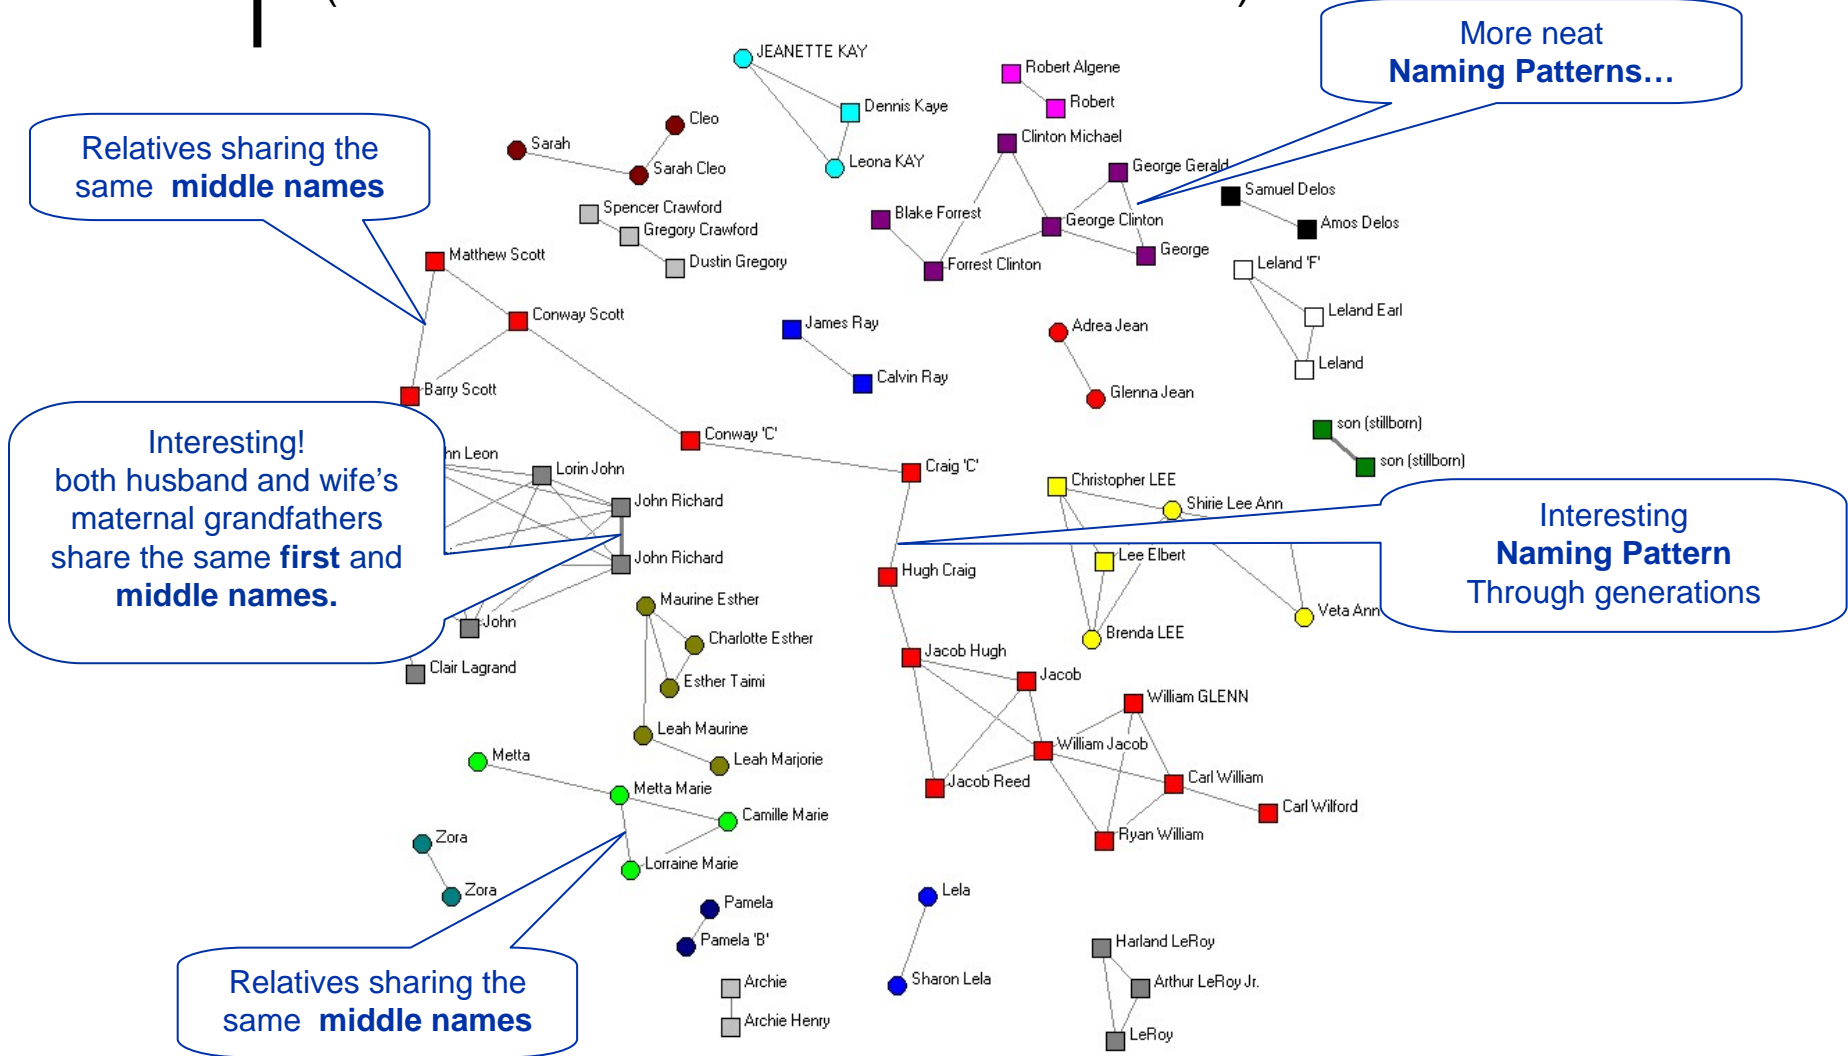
More neat **Naming Patterns…**

Relatives sharing the same **middle names**

JEANETTE KAY
Dennis Kaye
Leona KAY
Robert Algene
Robert
Clinton Michael
George Gerald
Samuel Delos
Amos Delos
Cleo
Sarah
Sarah Cleo
Spencer Crawford
Gregory Crawford
Dustin Gregory
Blake Forrest
George Clinton
George
Forrest Clinton
Leland 'F'
Leland Earl
Leland
Matthew Scott
Conway Scott
Barry Scott
James Ray
Calvin Ray
Adrea Jean
Glenna Jean
son (stillborn)
son (stillborn)
Conway 'C'
Craig 'C'

Interesting! both husband and wife's maternal grandfathers share the same **first** and **middle names.**

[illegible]n Leon
Lorin John
John Richard
John Richard
John
Clair Lagrand
Christopher LEE
Shirie Lee Ann
Lee Elbert
Brenda LEE
Veta Ann
Hugh Craig

Interesting **Naming Pattern** Through generations

Maurine Esther
Charlotte Esther
Esther Taimi
Leah Maurine
Leah Marjorie
Jacob Hugh
Jacob
William GLENN
William Jacob
Jacob Reed
Carl William
Carl Wilford
Ryan William
Metta
Metta Marie
Camille Marie
Lorraine Marie
Zora
Zora
Pamela
Pamela 'B'
Archie
Archie Henry
Lela
Sharon Lela
Harland LeRoy
Arthur LeRoy Jr.
LeRoy

Relatives sharing the same **middle names**